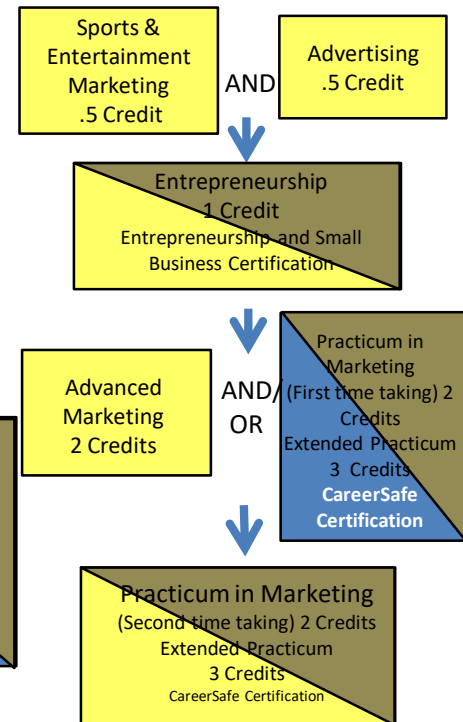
Sports & Entertainment Marketing .5 Credit

AND

Advertising .5 Credit

Entrepreneurship 1 Credit Entrepreneurship and Small Business Certification

Advanced Marketing 2 Credits

AND/ OR

Practicum in Marketing (First time taking) 2 Credits Extended Practicum 3 Credits CareerSafe Certification

Practicum in Marketing (Second time taking) 2 Credits Extended Practicum 3 Credits CareerSafe Certification